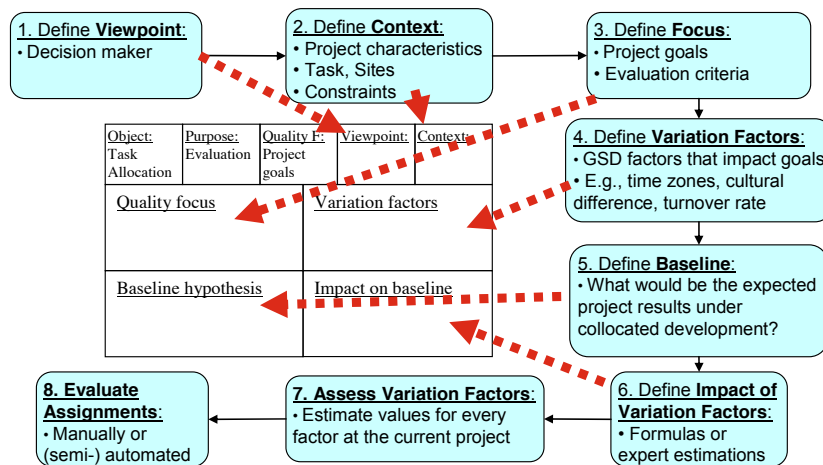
1. Define **Viewpoint**:
• Decision maker

2. Define **Context**:
• Project characteristics
• Task, Sites
• Constraints

3. Define **Focus**:
• Project goals
• Evaluation criteria

| Object: Task Allocation | Purpose: Evaluation | Quality F: Project goals | Viewpoint: | Context: |
|---|---|---|---|---|

| Quality focus | Variation factors |
|---|---|
| Baseline hypothesis | Impact on baseline |

4. Define **Variation Factors**:
• GSD factors that impact goals
• E.g., time zones, cultural difference, turnover rate

5. Define **Baseline**:
• What would be the expected project results under collocated development?

6. Define **Impact of Variation Factors**:
• Formulas or expert estimations

7. **Assess Variation Factors**:
• Estimate values for every factor at the current project

8. **Evaluate Assignments**:
• Manually or (semi-) automated